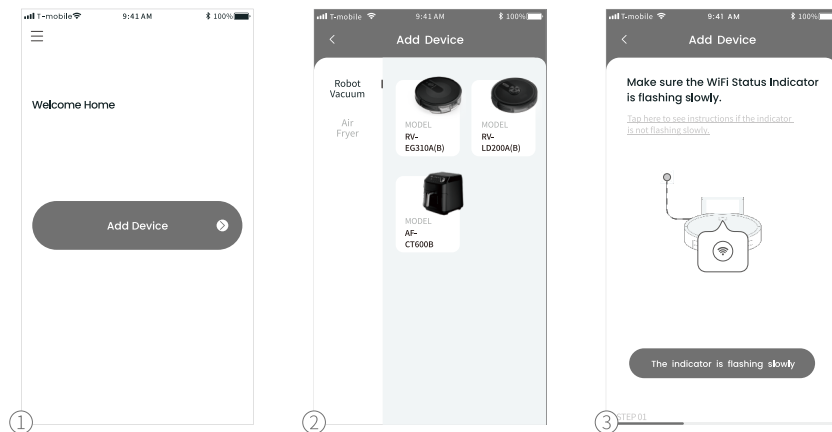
T-mobile 9:41 AM 100%

Welcome Home

Add Device

①

T-mobile 9:41 AM 100%

Add Device

Robot Vacuum

Air Fryer

MODEL
RV-EG310A(B)

MODEL
RV-LD200A(B)

MODEL
AF-CT600B

②

T-mobile 9:41 AM 100%

Add Device

Make sure the WiFi Status Indicator is flashing slowly.

Tap here to see instructions if the indicator is not flashing slowly.

The indicator is flashing slowly

③

STEP 01